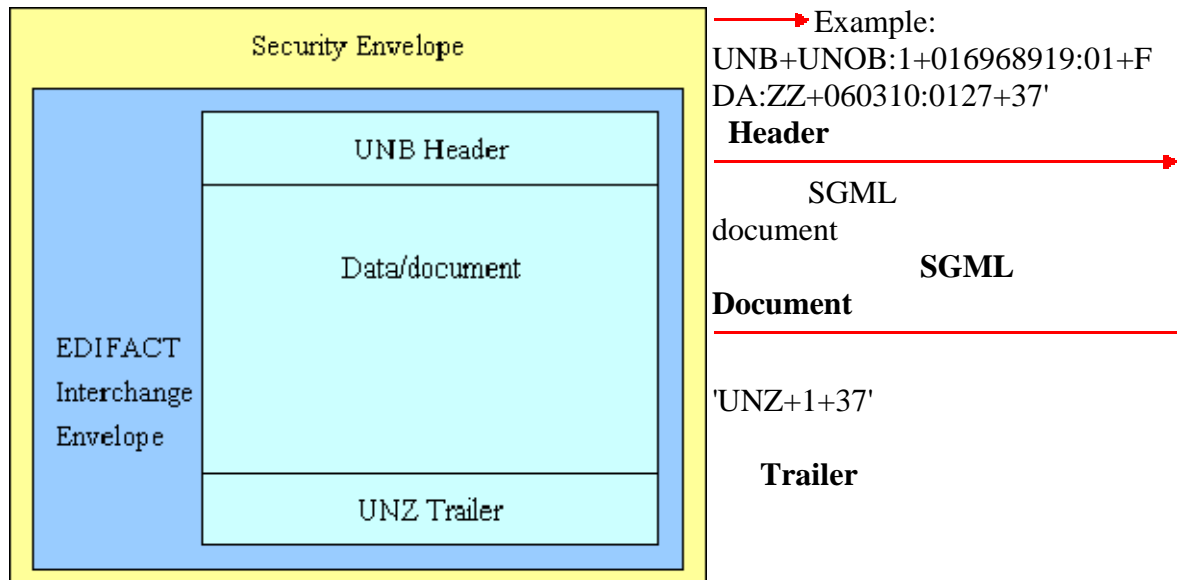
Security Envelope

UNB Header

Data/document

EDIFACT Interchange Envelope

UNZ Trailer

Example: UNB+UNOB:1+016968919:01+FDA:ZZ+060310:0127+37'

**Header**

SGML document

**SGML Document**

'UNZ+1+37'

**Trailer**